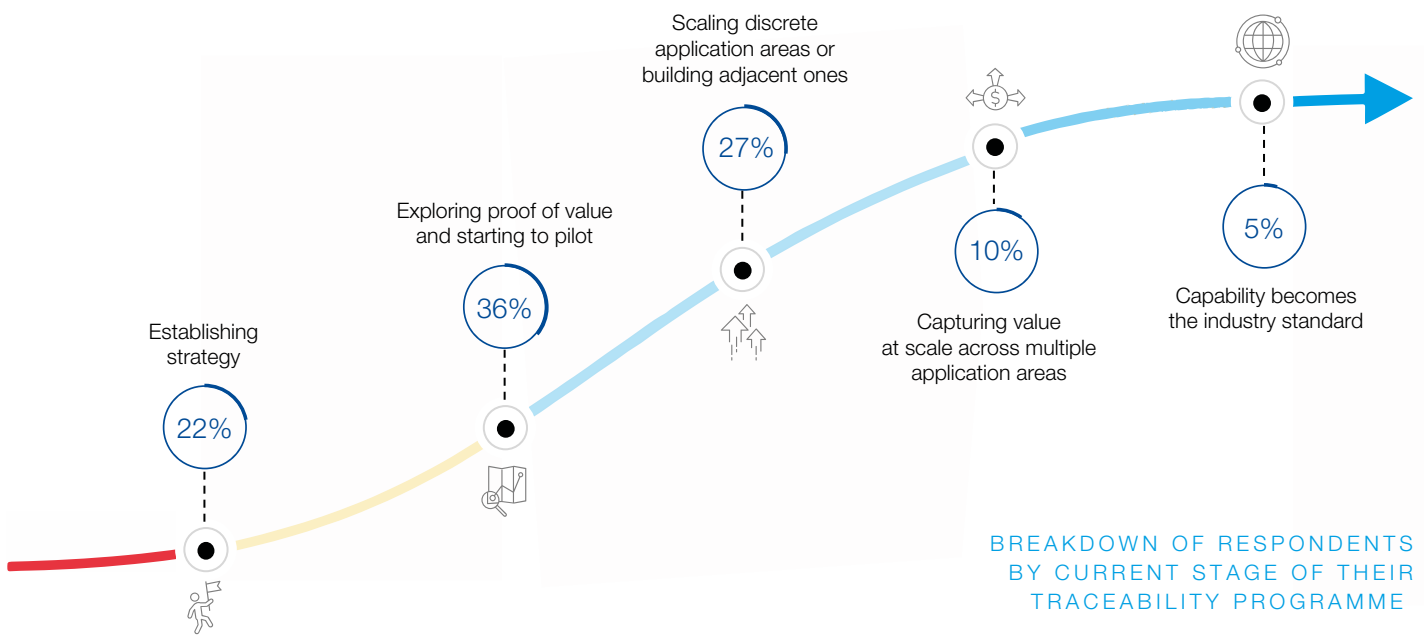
Establishing strategy

22%

Exploring proof of value and starting to pilot

36%

Scaling discrete application areas or building adjacent ones

27%

10%

Capturing value at scale across multiple application areas

5%

Capability becomes the industry standard

BREAKDOWN OF RESPONDENTS BY CURRENT STAGE OF THEIR TRACEABILITY PROGRAMME